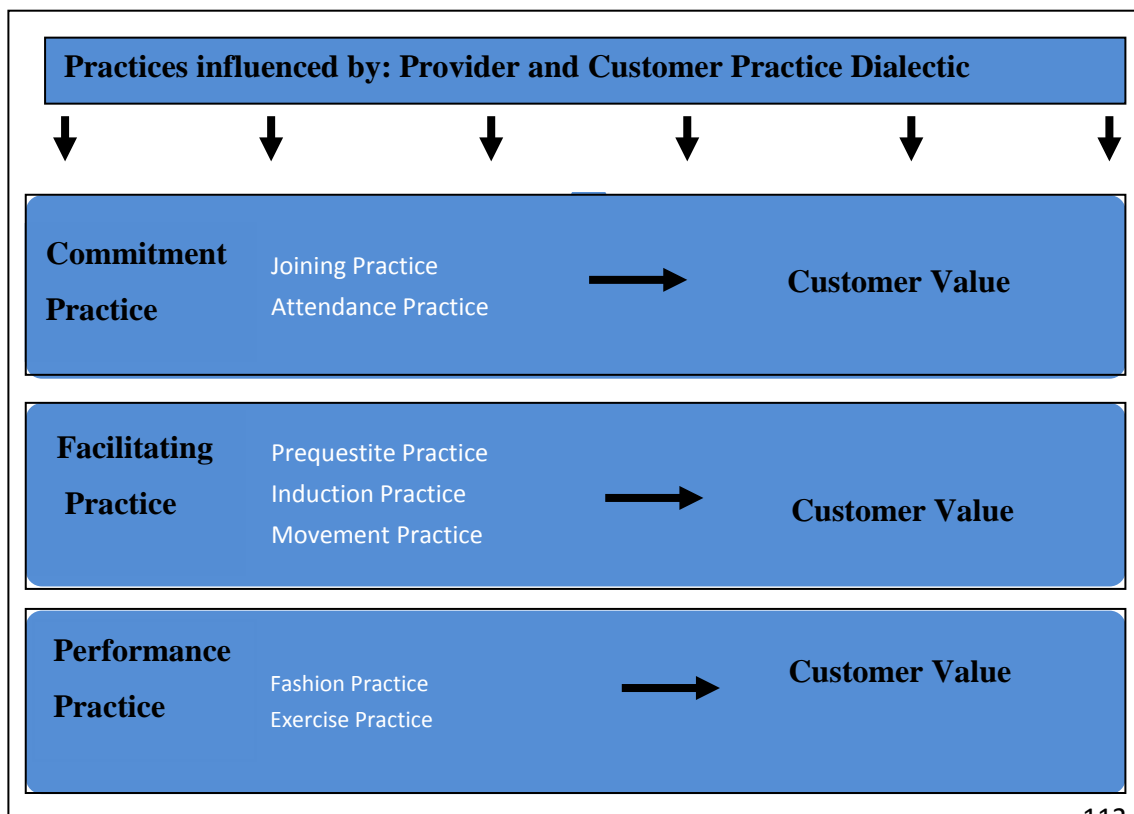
Practices influenced by: Provider and Customer Practice Dialectic

Commitment Practice

Joining Practice
Attendance Practice

Customer Value

Facilitating Practice

Prequestite Practice
Induction Practice
Movement Practice

Customer Value

Performance Practice

Fashion Practice
Exercise Practice

Customer Value

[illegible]